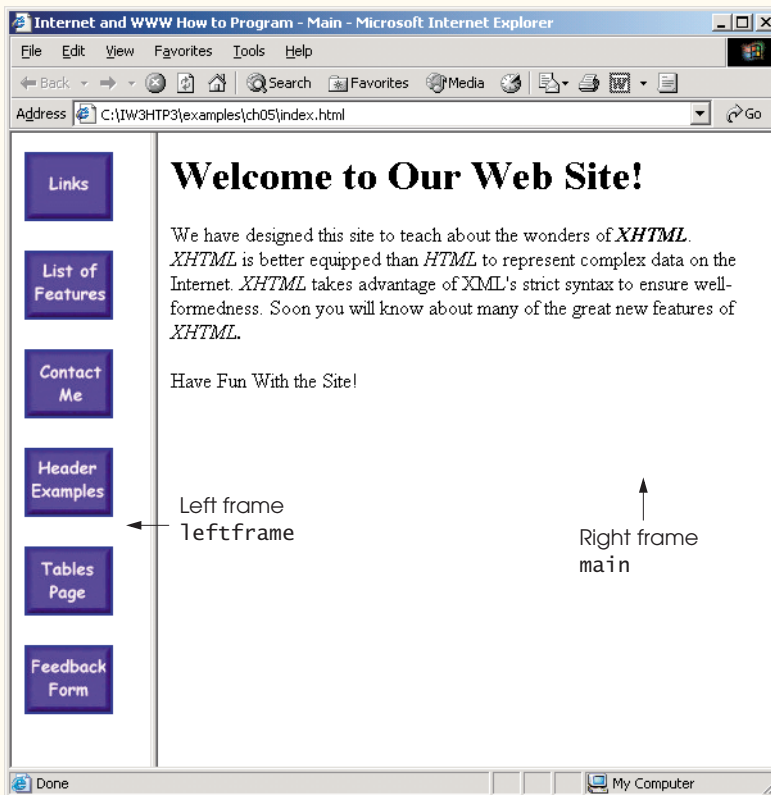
Internet and WWW How to Program - Main - Microsoft Internet Explorer

File Edit View Favorites Tools Help

Back Search Favorites Media

Address C:\IW3HTP3\examples\ch05\index.html Go

Links

List of Features

Contact Me

Header Examples

Tables Page

Feedback Form

# Welcome to Our Web Site!

We have designed this site to teach about the wonders of ***XHTML***. *XHTML* is better equipped than *HTML* to represent complex data on the Internet. *XHTML* takes advantage of XML's strict syntax to ensure well-formedness. Soon you will know about many of the great new features of *XHTML*.

Have Fun With the Site!

Left frame
leftframe

Right frame
main

Done My Computer